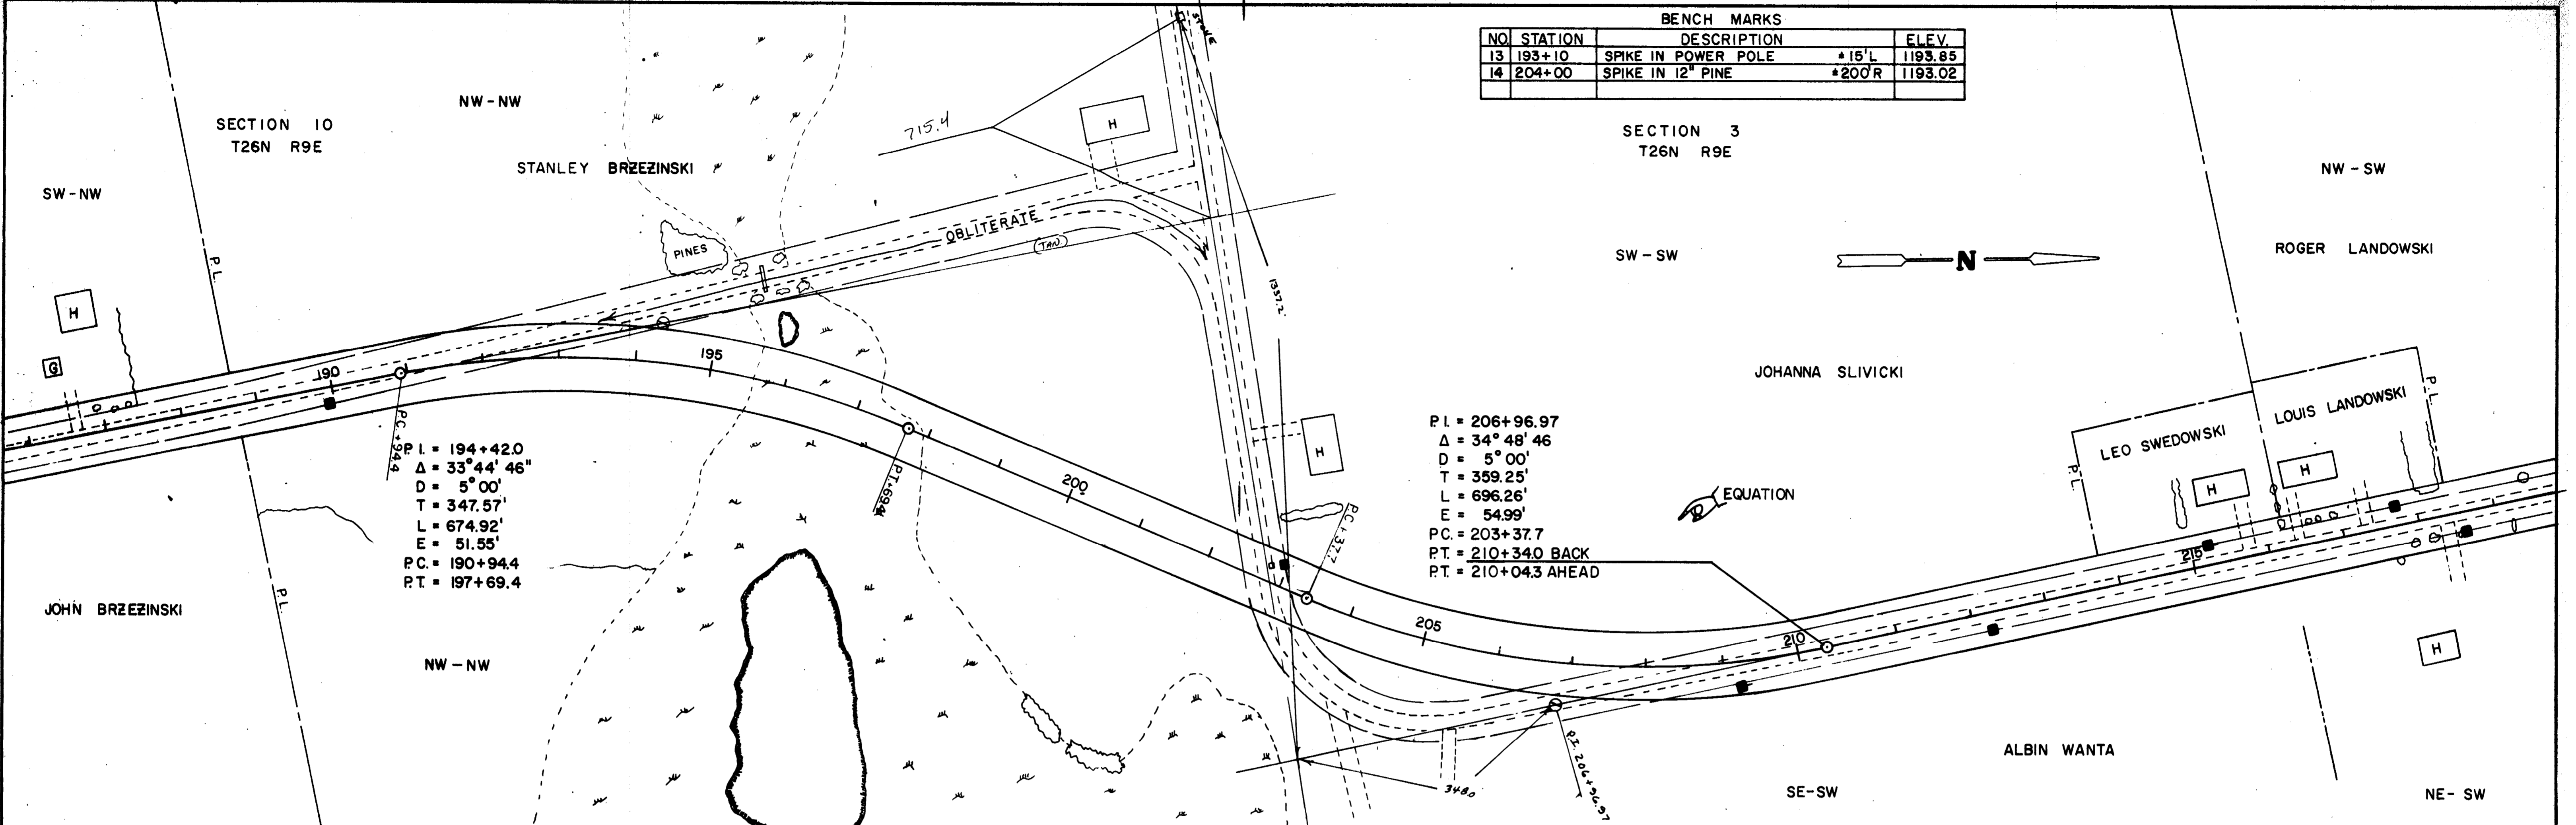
BENCH MARKS

| NO. | STATION | DESCRIPTION | ELEV. |
|---|---|---|---|
| 13 | 193+10 | SPIKE IN POWER POLE ±15'L | 1193.85 |
| 14 | 204+00 | SPIKE IN 12" PINE ±200'R | 1193.02 |
| | | | |

SECTION 10
T26N R9E

NW - NW

SW - NW

STANLEY BRZEZINSKI

715.4

H

SECTION 3
T26N R9E

NW - SW

ROGER LANDOWSKI

SW - SW

N

OBLITERATE

(TAN)

PINES

P.L.

H

G

190

195

200

205

210

215

1337.2

P.C. +94.4

P.T. 69.4

P.C. 37.7

P.I. = 194+42.0
Δ = 33° 44' 46"
D = 5° 00'
T = 347.57'
L = 674.92'
E = 51.55'
P.C. = 190+94.4
P.T. = 197+69.4

JOHANNA SLIVICKI

P.I. = 206+96.97
Δ = 34° 48' 46
D = 5° 00'
T = 359.25'
L = 696.26'
E = 54.99'
P.C. = 203+37.7
P.T. = 210+34.0 BACK
P.T. = 210+04.3 AHEAD

EQUATION

LEO SWEDOWSKI

LOUIS LANDOWSKI

P.L.

H

JOHN BRZEZINSKI

P.L.

NW - NW

348.0

P.I. 206+96.97

SE - SW

ALBIN WANTA

NE - SW